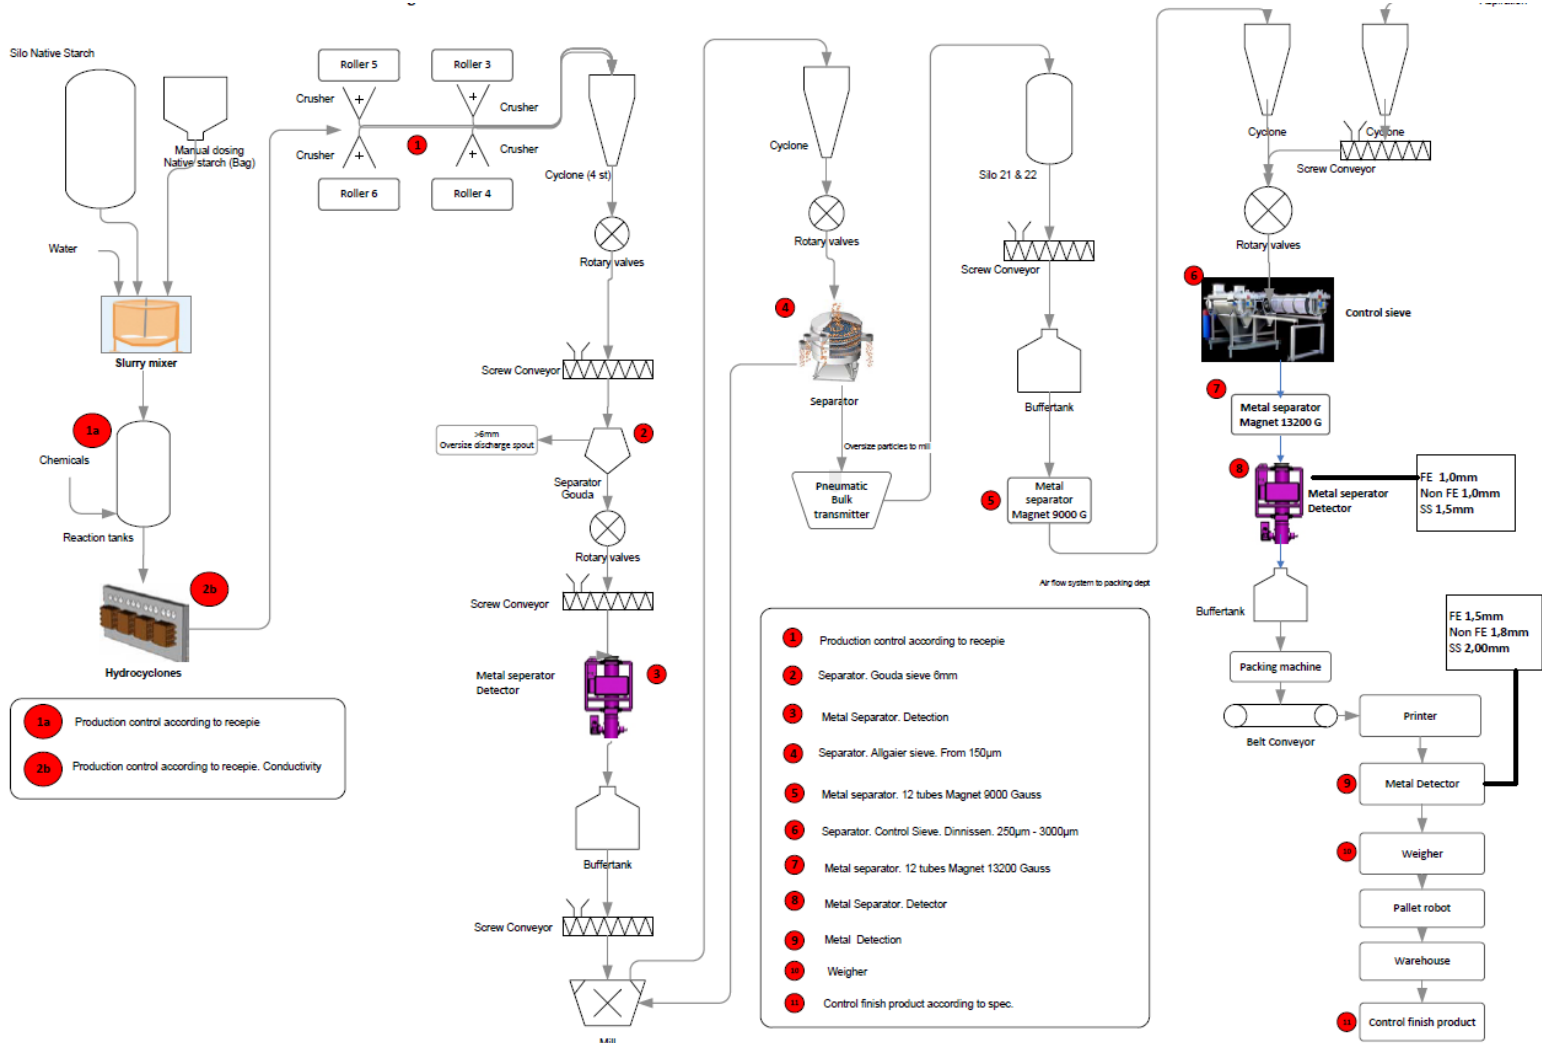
Silo Native Starch

Manual dosing Native starch (Bag)

Water

Slurry mixer

1a

Chemicals

Reaction tanks

2b

Hydrocyclones

Roller 5

Roller 3

Crusher

Crusher

Crusher

Crusher

1

Roller 6

Roller 4

Cyclone (4 st)

Rotary valves

Screw Conveyor

>6mm Oversize discharge spout

2

Separator Gouda

Rotary valves

Screw Conveyor

Metal seperator Detector

3

Buffertank

Screw Conveyor

Mill

Cyclone

Rotary valves

4

Separator

Oversize particles to mill

Pneumatic Bulk transmitter

Silo 21 & 22

Screw Conveyor

Buffertank

5

Metal separator Magnet 9000 G

Air flow system to packing dept

Cyclone

Cyclone

Screw Conveyor

Rotary valves

6

Control sieve

7

Metal separator Magnet 13200 G

8

Metal seperator Detector

FE 1,0mm
Non FE 1,0mm
SS 1,5mm

Buffertank

Packing machine

Belt Conveyor

Printer

FE 1,5mm
Non FE 1,8mm
SS 2,00mm

9

Metal Detector

10

Weigher

Pallet robot

Warehouse

11

Control finish product

1a Production control according to recepie

2b Production control according to recepie. Conductivity

1 Production control according to recepie

2 Separator. Gouda sieve 6mm

3 Metal Separator. Detection

4 Separator. Allgaier sieve. From 150µm

5 Metal separator. 12 tubes Magnet 9000 Gauss

6 Separator. Control Sieve. Dinnissen. 250µm - 3000µm

7 Metal separator. 12 tubes Magnet 13200 Gauss

8 Metal Separator. Detector

9 Metal Detection

10 Weigher

11 Control finish product according to spec.